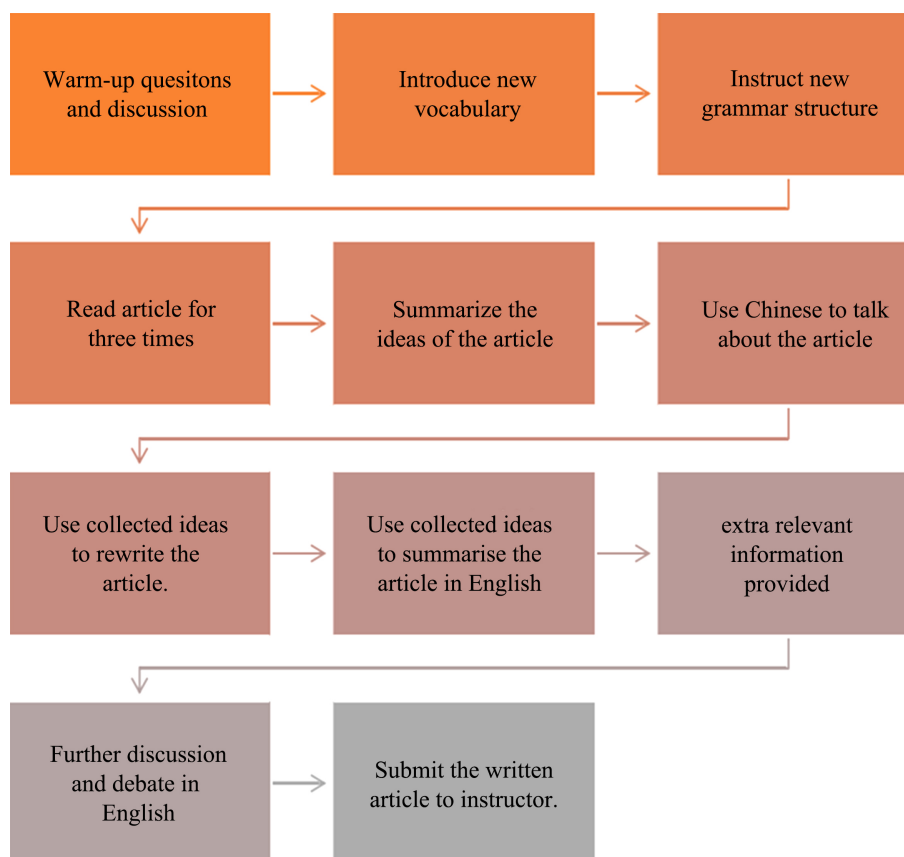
Warm-up quesitons and discussion

Introduce new vocabulary

Instruct new grammar structure

Read article for three times

Summarize the ideas of the article

Use Chinese to talk about the article

Use collected ideas to rewrite the article.

Use collected ideas to summarise the article in English

extra relevant information provided

Further discussion and debate in English

Submit the written article to instructor.